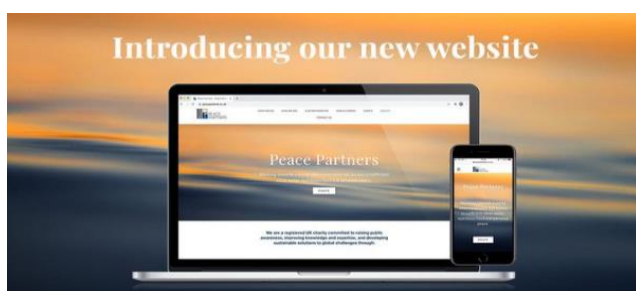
Introducing our new website

Peace Partners

We are a registered UK charity committed to raising public awareness, improving knowledge and expertise, and developing sustainable solutions to global challenges through.

Peace Partners